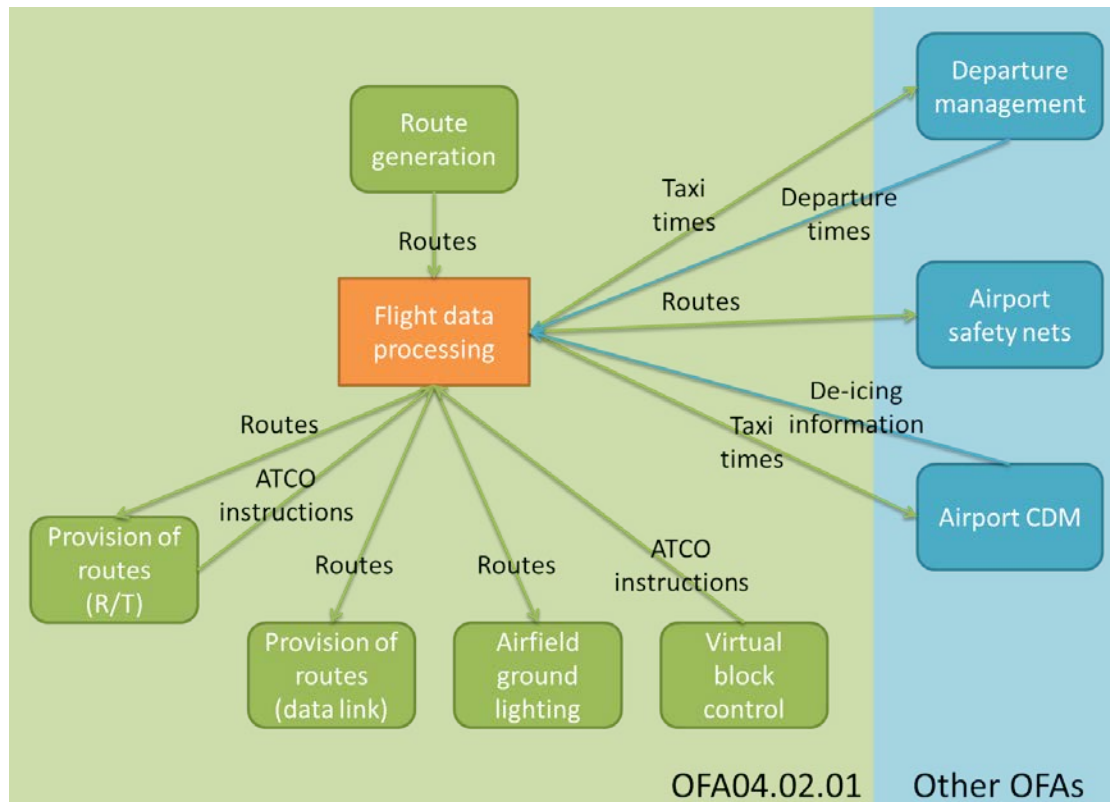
Route generation

Routes

Flight data processing

Taxi times

Departure times

Departure management

Routes

Airport safety nets

De-icing information

Taxi times

Airport CDM

Routes

ATCO instructions

Provision of routes (R/T)

Routes

Provision of routes (data link)

Routes

Airfield ground lighting

ATCO instructions

Virtual block control

OFA04.02.01

Other OFAs